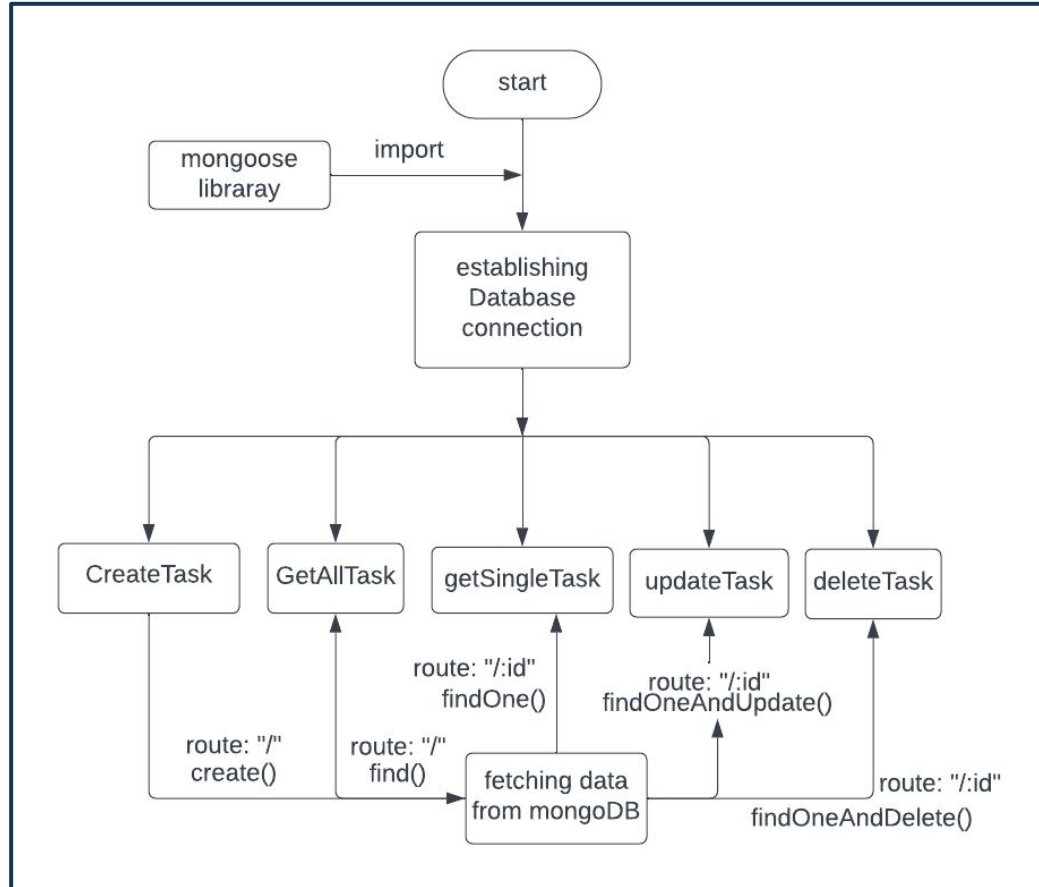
start

mongoose libraray

import

establishing Database connection

CreateTask

GetAllTask

getSingleTask

updateTask

deleteTask

route: "/:id"
findOne()

route: "/:id"
findOneAndUpdate()

route: "/"
create()

route: "/"
find()

fetching data from mongoDB

route: "/:id"
findOneAndDelete()